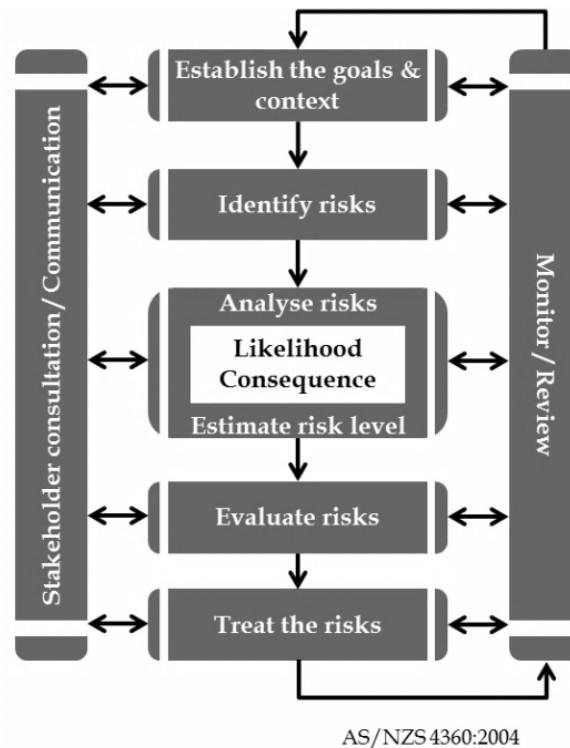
Stakeholder consultation / Communication

Establish the goals & context

Identify risks

Analyse risks

Likelihood
Consequence

Estimate risk level

Evaluate risks

Treat the risks

Monitor / Review

AS/NZS 4360:2004